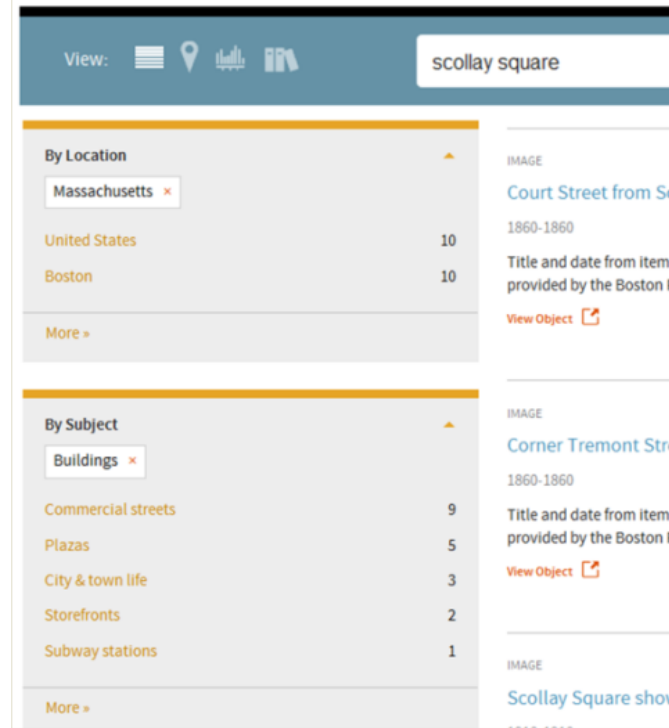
View:

scollay square

By Location

Massachusetts ×

United States 10

Boston 10

More »

By Subject

Buildings ×

Commercial streets 9

Plazas 5

City & town life 3

Storefronts 2

Subway stations 1

More »

IMAGE

Court Street from S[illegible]

1860-1860

Title and date from item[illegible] provided by the Boston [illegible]

View Object

IMAGE

Corner Tremont Str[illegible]

1860-1860

Title and date from item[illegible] provided by the Boston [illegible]

View Object

IMAGE

Scollay Square sho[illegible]